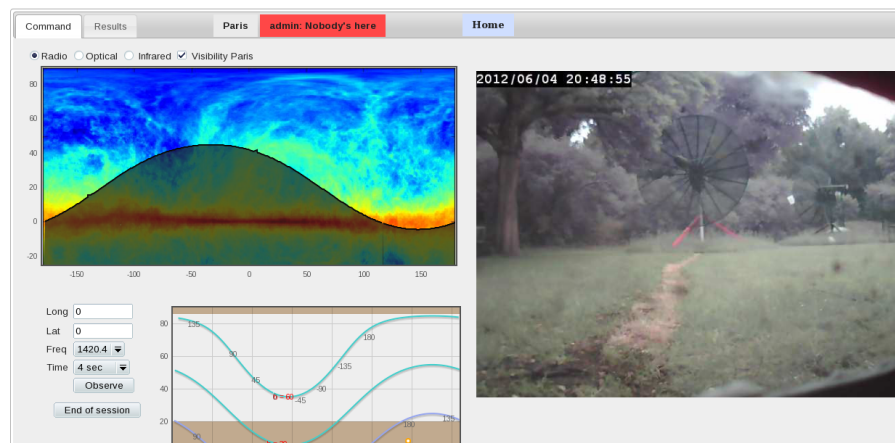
Command
Results
Paris
admin: Nobody's here
Home

Radio Optical Infrared Visibility Paris

80
60
40
20
0
-20
-150 -100 -50 0 50 100 150

2012/06/04 20:48:55

Long 0
Lat 0
Freq 1420.4
Time 4 sec
Observe
End of session

80
60
40
20
135
90
45
0 60
-45
90
-135
180
135
90
180